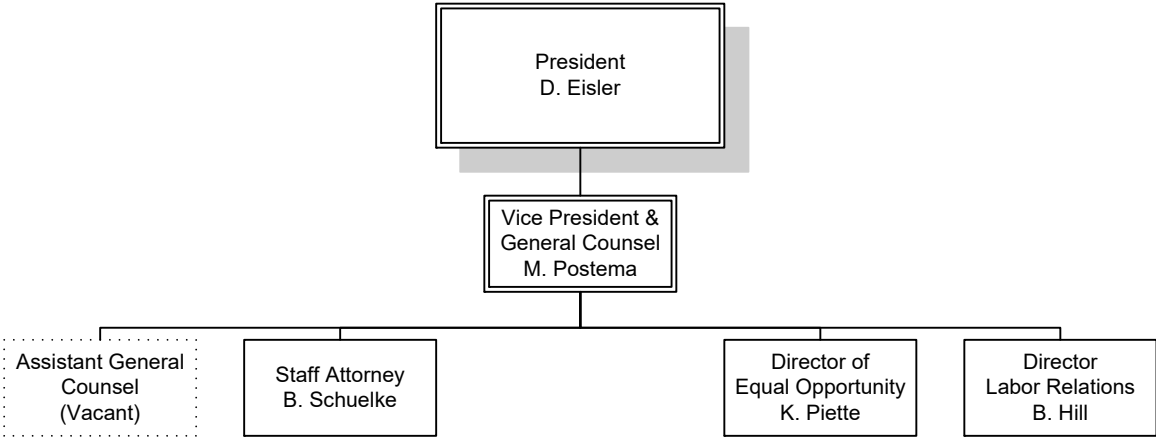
President
D. Eisler

Vice President &
General Counsel
M. Postema

Assistant General
Counsel
(Vacant)

Staff Attorney
B. Schuelke

Director of
Equal Opportunity
K. Piette

Director
Labor Relations
B. Hill